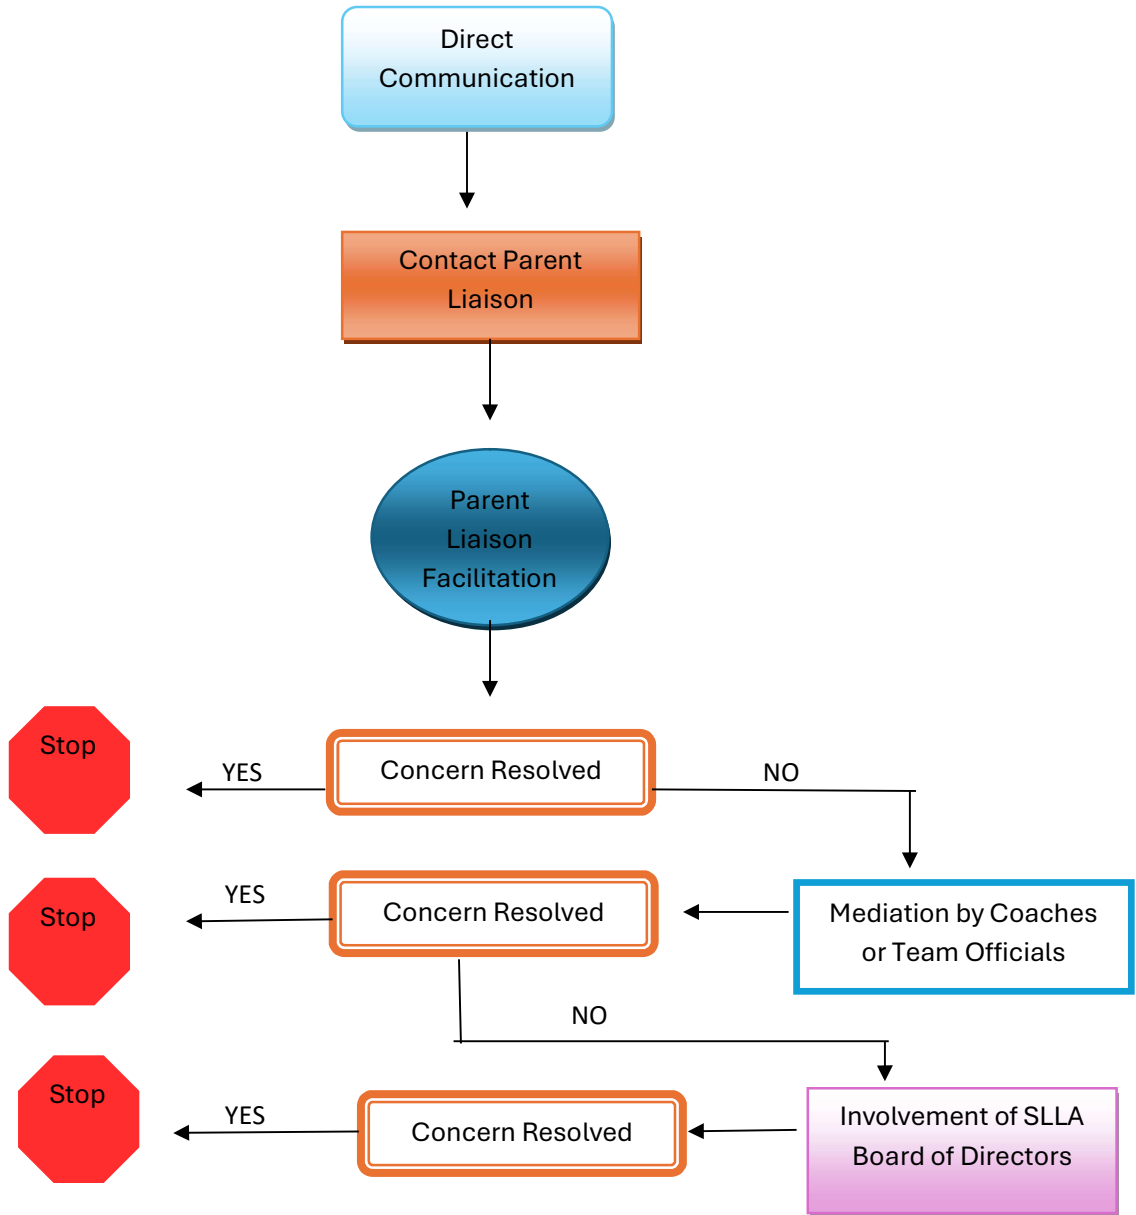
Direct Communication

Contact Parent Liaison

Parent Liaison Facilitation

Stop

YES

Concern Resolved

NO

Stop

YES

Concern Resolved

Mediation by Coaches or Team Officials

NO

Stop

YES

Concern Resolved

Involvement of SLLA Board of Directors